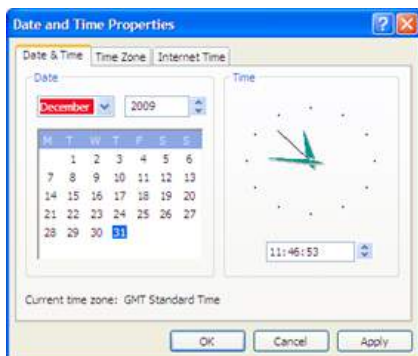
Date and Time Properties

Date & Time | Time Zone | Internet Time

Date

December 2009

| M | T | W | T | F | S | S |
|---|---|---|---|---|---|---|
| | 1 | 2 | 3 | 4 | 5 | 6 |
| 7 | 8 | 9 | 10 | 11 | 12 | 13 |
| 14 | 15 | 16 | 17 | 18 | 19 | 20 |
| 21 | 22 | 23 | 24 | 25 | 26 | 27 |
| 28 | 29 | 30 | 31 | | | |

Time

11:46:53

Current time zone: GMT Standard Time

OK Cancel Apply